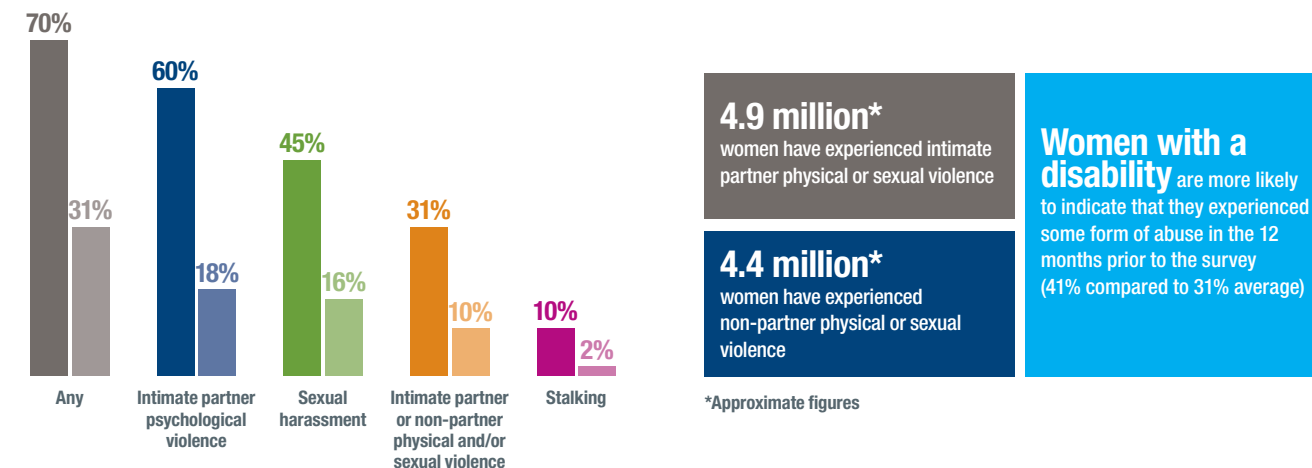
70%
31%
60%
18%
45%
16%
31%
10%
10%
2%

Any

Intimate partner psychological violence

Sexual harassment

Intimate partner or non-partner physical and/or sexual violence

Stalking

4.9 million*
women have experienced intimate partner physical or sexual violence

4.4 million*
women have experienced non-partner physical or sexual violence

*Approximate figures

Women with a disability are more likely to indicate that they experienced some form of abuse in the 12 months prior to the survey (41% compared to 31% average)